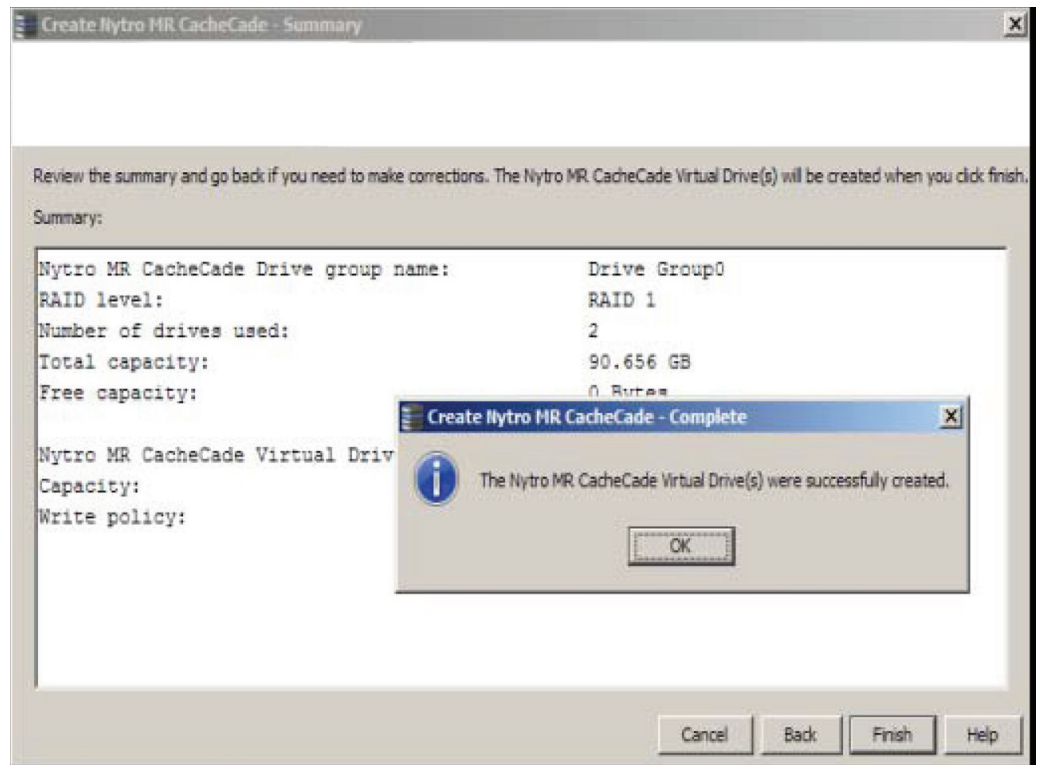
Create Nytro MR CacheCade - Summary

Review the summary and go back if you need to make corrections. The Nytro MR CacheCade Virtual Drive(s) will be created when you click finish.

Summary:

Nytro MR CacheCade Drive group name: Drive Group0
RAID level: RAID 1
Number of drives used: 2
Total capacity: 90.656 GB
Free capacity: 0 Bytes

Nytro MR CacheCade Virtual Driv
Capacity:
Write policy:

Create Nytro MR CacheCade - Complete

The Nytro MR CacheCade Virtual Drive(s) were successfully created.

OK

Cancel Back Finish Help